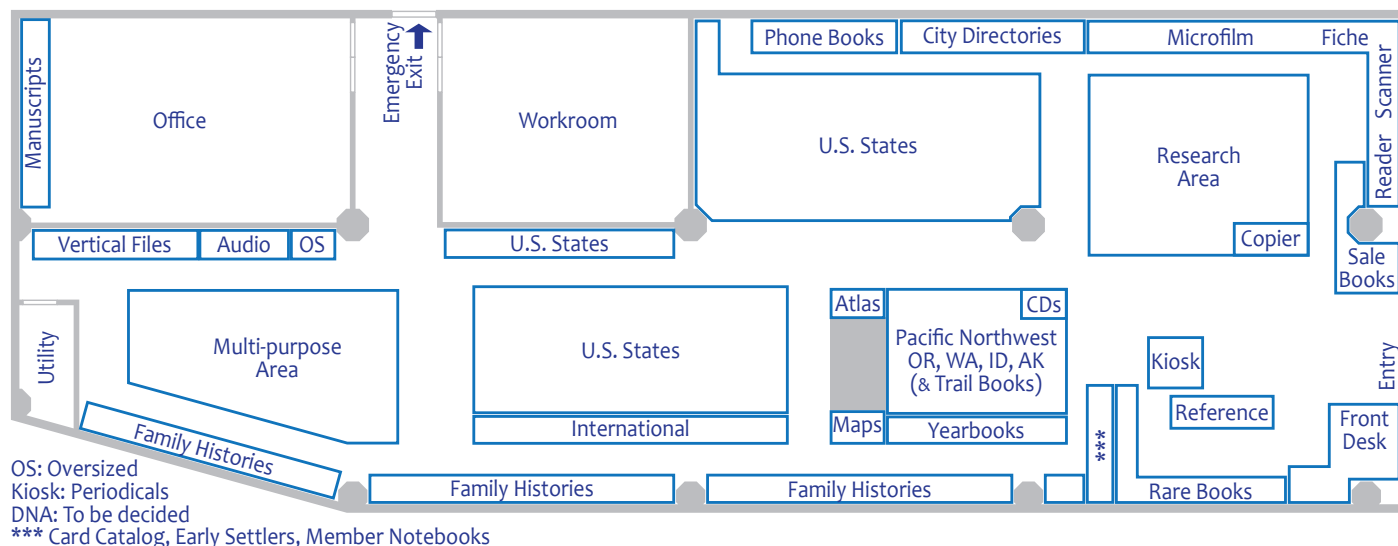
Manuscripts

Office

Emergency Exit

Workroom

Phone Books

City Directories

Microfilm

Fiche

Scanner

Reader

U.S. States

Research Area

Copier

Sale Books

Vertical Files

Audio

OS

U.S. States

Utility

Multi-purpose Area

U.S. States

Atlas

CDs

Pacific Northwest OR, WA, ID, AK (& Trail Books)

Kiosk

Entry

Reference

Front Desk

Family Histories

International

Maps

Yearbooks

***

OS: Oversized
Kiosk: Periodicals
DNA: To be decided
*** Card Catalog, Early Settlers, Member Notebooks

Family Histories

Family Histories

Rare Books